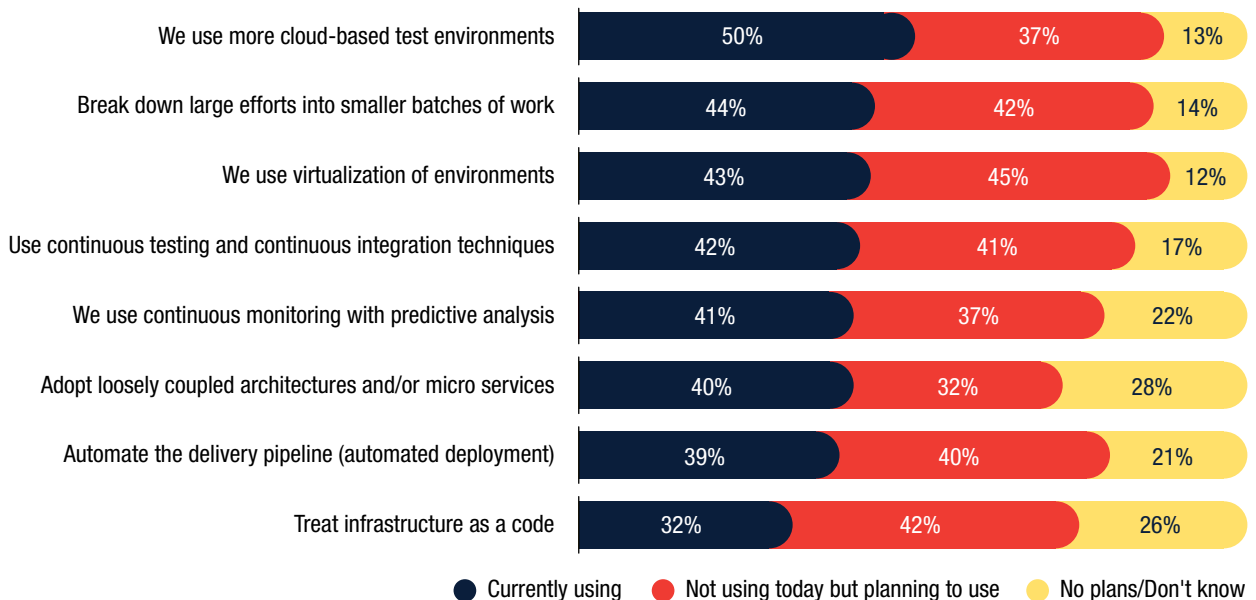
| | Currently using | Not using today but planning to use | No plans/Don't know |
|---|---|---|---|
| We use more cloud-based test environments | 50% | 37% | 13% |
| Break down large efforts into smaller batches of work | 44% | 42% | 14% |
| We use virtualization of environments | 43% | 45% | 12% |
| Use continuous testing and continuous integration techniques | 42% | 41% | 17% |
| We use continuous monitoring with predictive analysis | 41% | 37% | 22% |
| Adopt loosely coupled architectures and/or micro services | 40% | 32% | 28% |
| Automate the delivery pipeline (automated deployment) | 39% | 40% | 21% |
| Treat infrastructure as a code | 32% | 42% | 26% |